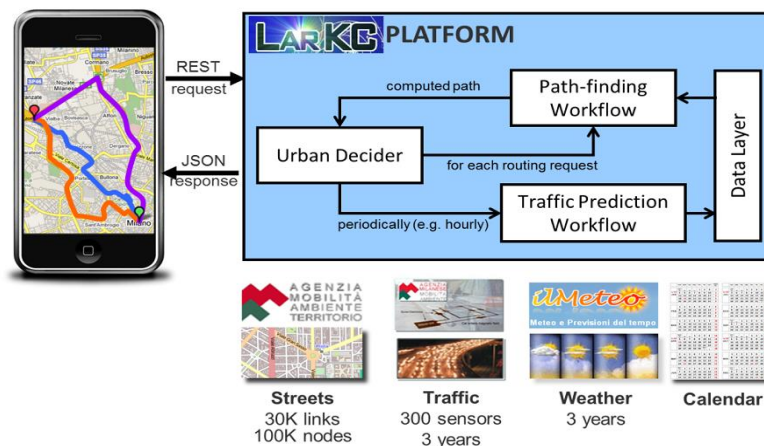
LarKC PLATFORM

REST request

JSON response

computed path

Path-finding Workflow

Urban Decider

for each routing request

periodically (e.g. hourly)

Traffic Prediction Workflow

Data Layer

AGENZIA MOBILITÀ AMBIENTE TERRITORIO

ilMeteo
Meteo e Previsioni del tempo

Streets
30K links
100K nodes

Traffic
300 sensors
3 years

Weather
3 years

Calendar